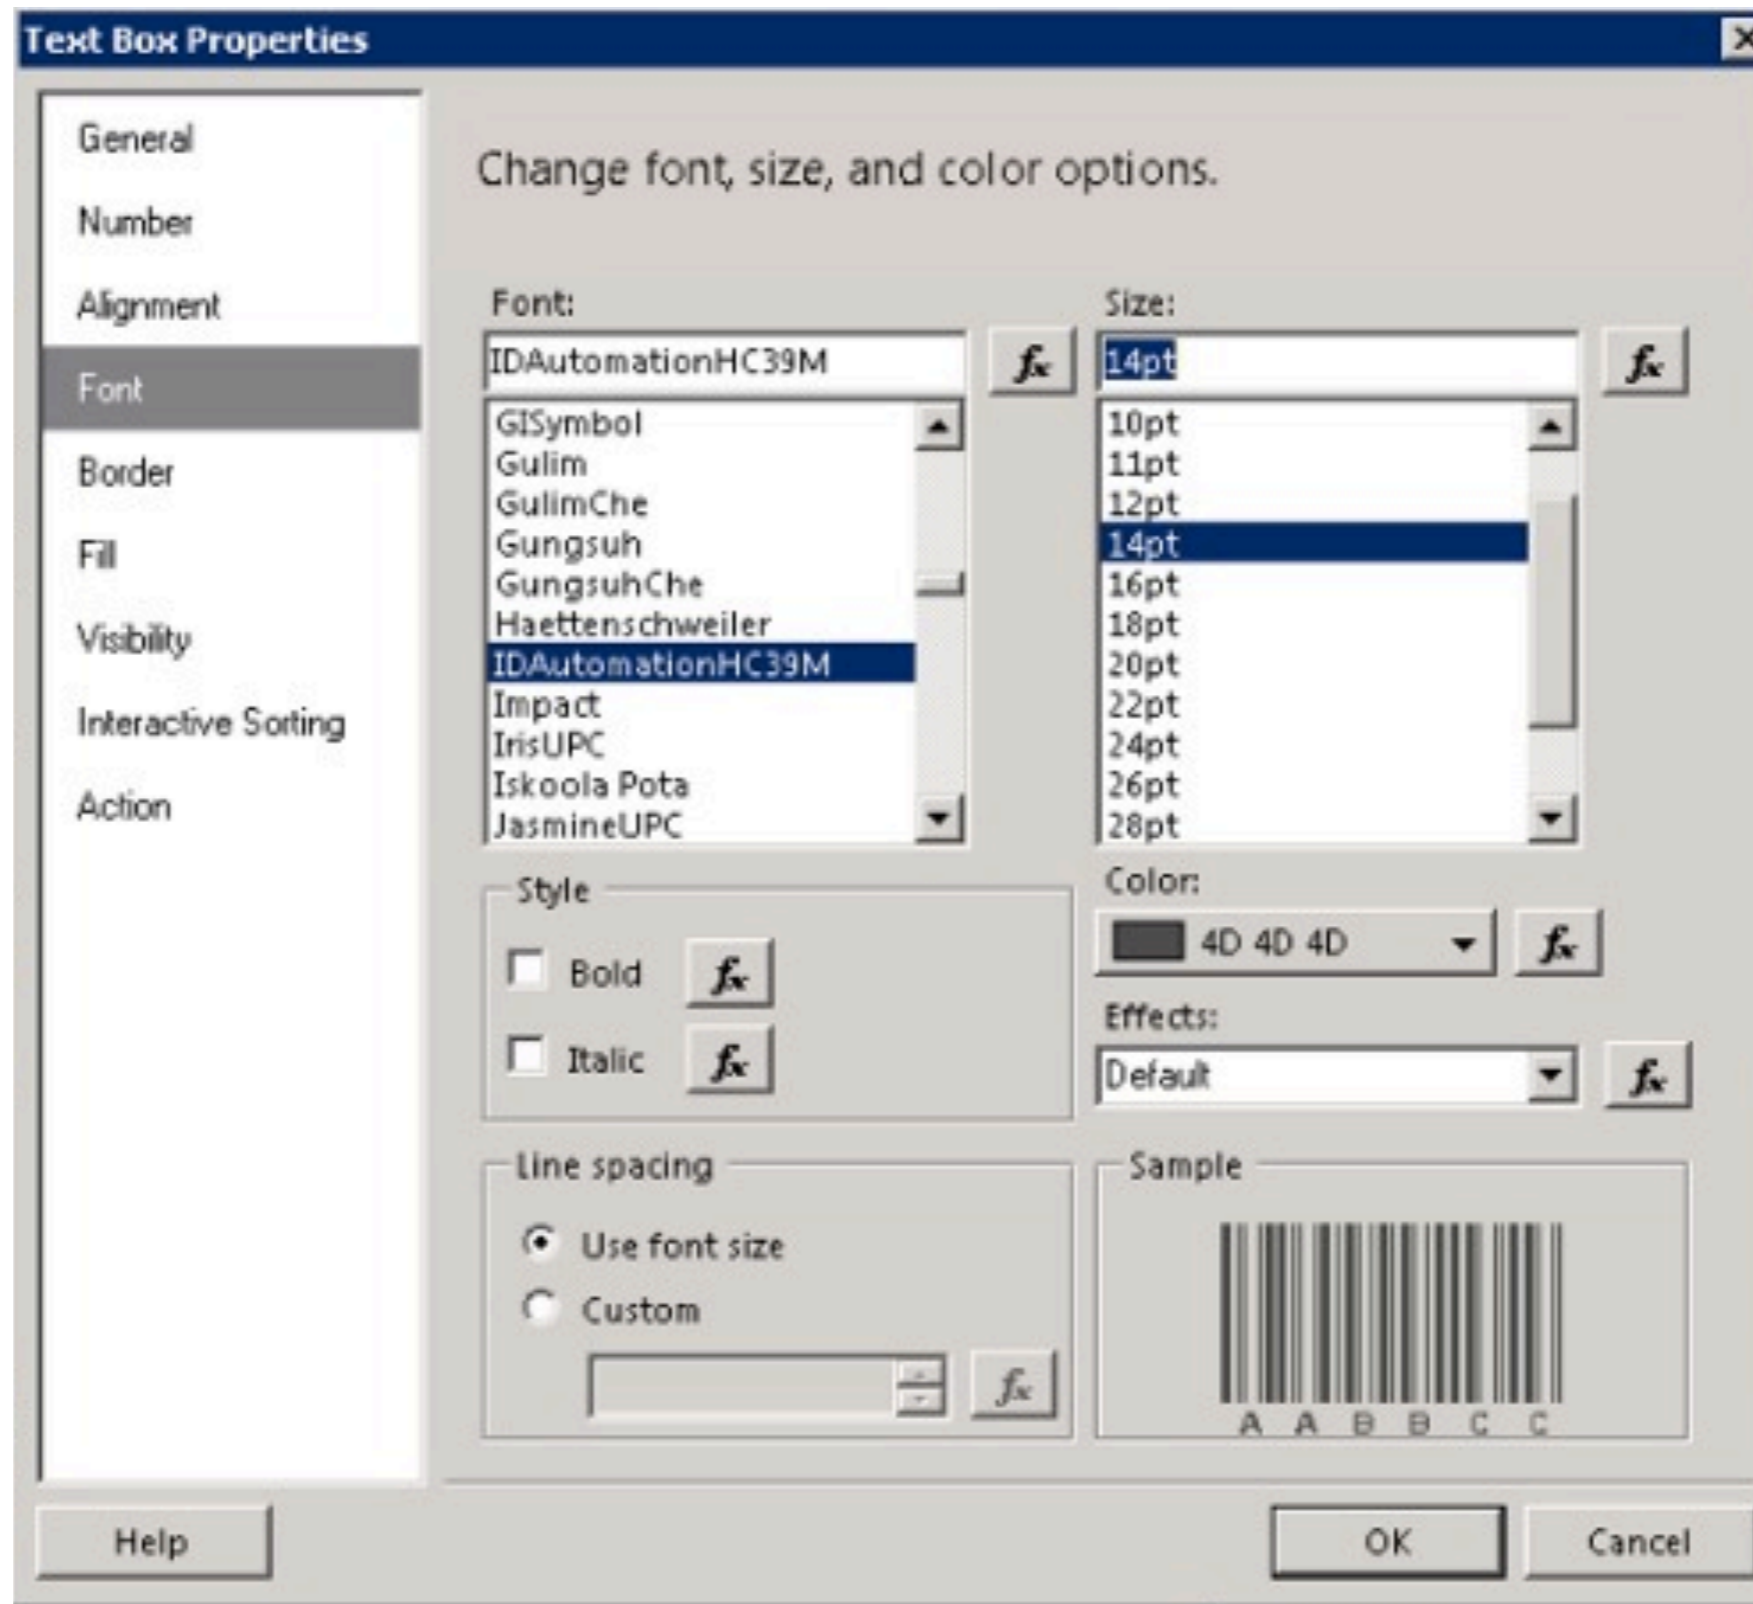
Text Box Properties

General
Number
Alignment
Font
Border
Fill
Visibility
Interactive Sorting
Action

Change font, size, and color options.

Font:
IDAutomationHC39M
$f_x$
GISymbol
Gulim
GulimChe
Gungsuh
GungsuhChe
Haettenschweiler
IDAutomationHC39M
Impact
IrisUPC
Iskoola Pota
JasmineUPC

Size:
14pt
$f_x$
10pt
11pt
12pt
14pt
16pt
18pt
20pt
22pt
24pt
26pt
28pt

Style
Bold $f_x$
Italic $f_x$

Color:
4D 4D 4D $f_x$

Effects:
Default $f_x$

Line spacing
Use font size
Custom
$f_x$

Sample
A A B B C C

Help
OK
Cancel